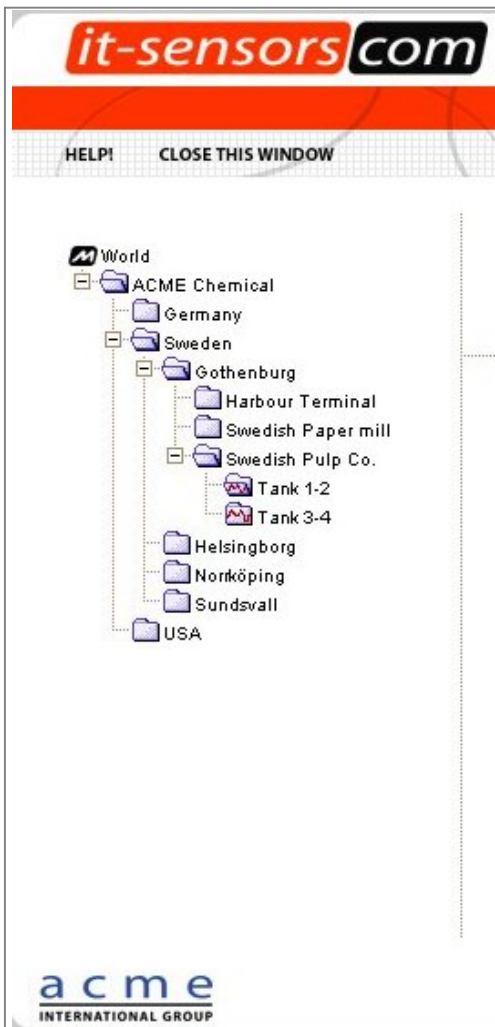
it-sensors com

HELP! CLOSE THIS WINDOW

World
ACME Chemical
Germany
Sweden
Gothenburg
Harbour Terminal
Swedish Paper mill
Swedish Pulp Co.
Tank 1-2
Tank 3-4
Helsingborg
Norrköping
Sundsvall
USA

acme
INTERNATIONAL GROUP